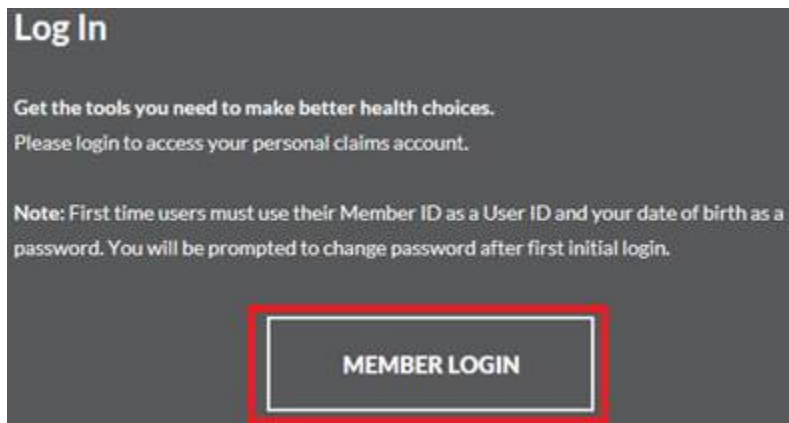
Log In

Get the tools you need to make better health choices.
Please login to access your personal claims account.

Note: First time users must use their Member ID as a User ID and your date of birth as a password. You will be prompted to change password after first initial login.

MEMBER LOGIN